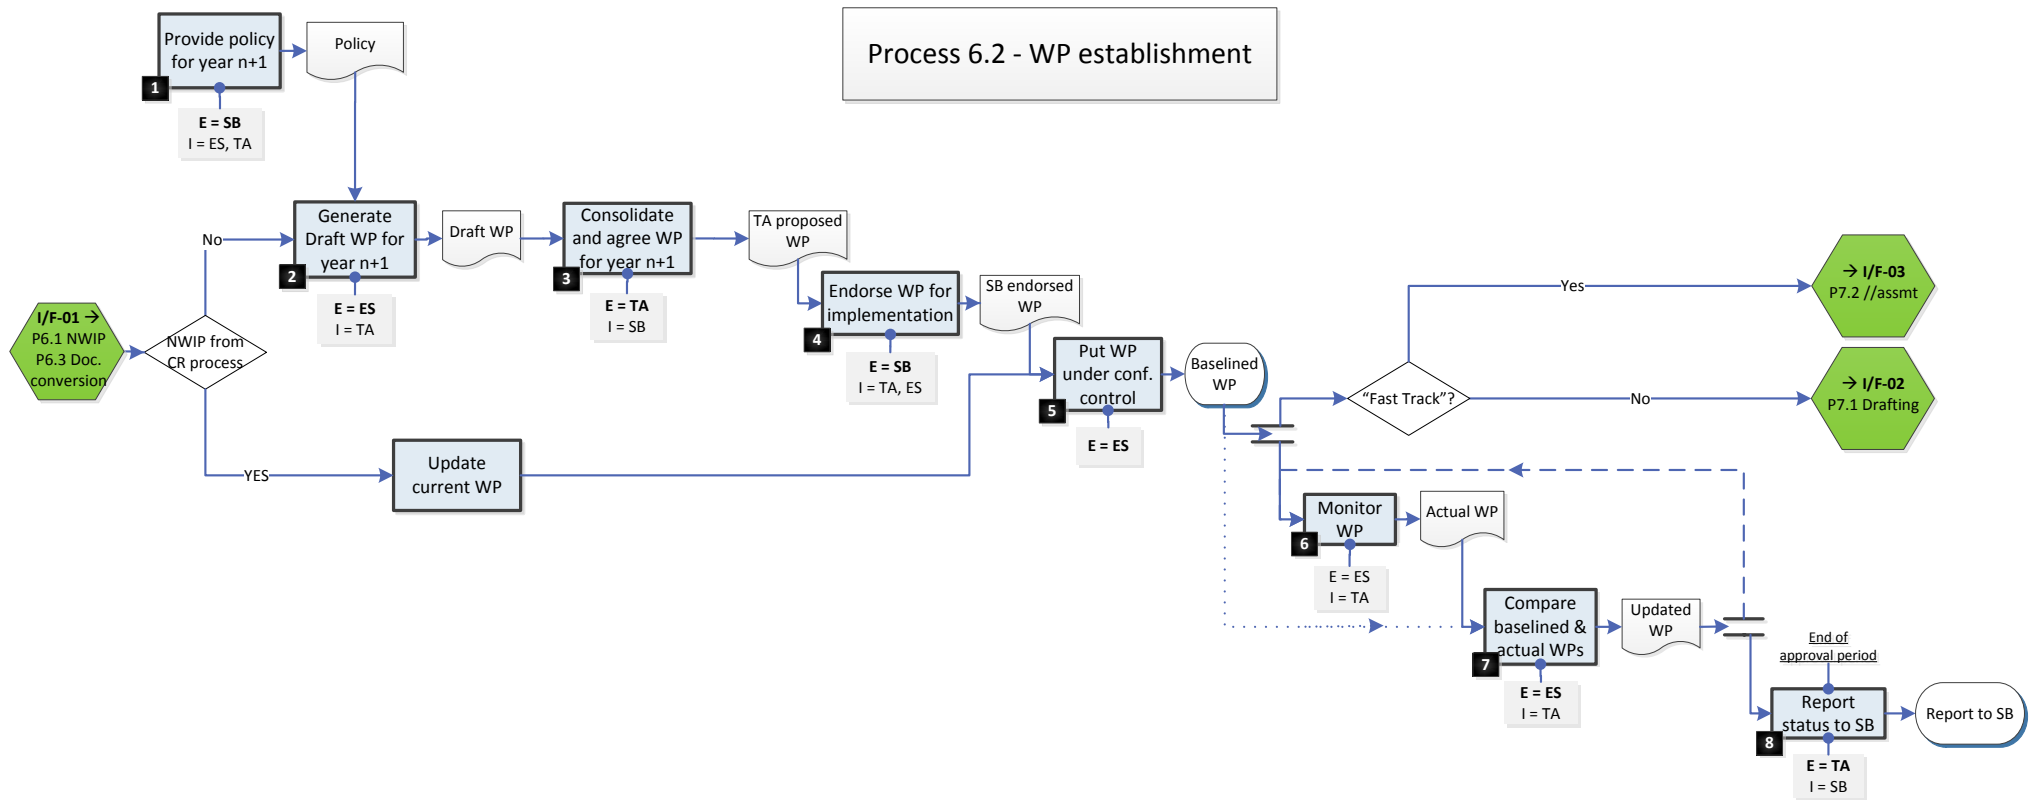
Process 6.2 - WP establishment

Provide policy for year n+1
1
E = SB
I = ES, TA

Policy

I/F-01 → P6.1 NWIP P6.3 Doc. conversion

NWIP from CR process

No

YES

Generate Draft WP for year n+1
2
E = ES
I = TA

Draft WP

Consolidate and agree WP for year n+1
3
E = TA
I = SB

TA proposed WP

Endorse WP for implementation
4
E = SB
I = TA, ES

SB endorsed WP

Update current WP

Put WP under conf. control
5
E = ES

Baselined WP

"Fast Track"?

Yes

No

→ I/F-03 P7.2 //assmt

→ I/F-02 P7.1 Drafting

Monitor WP
6
E = ES
I = TA

Actual WP

Compare baselined & actual WPs
7
E = ES
I = TA

Updated WP

End of approval period

Report status to SB
8
E = TA
I = SB

Report to SB